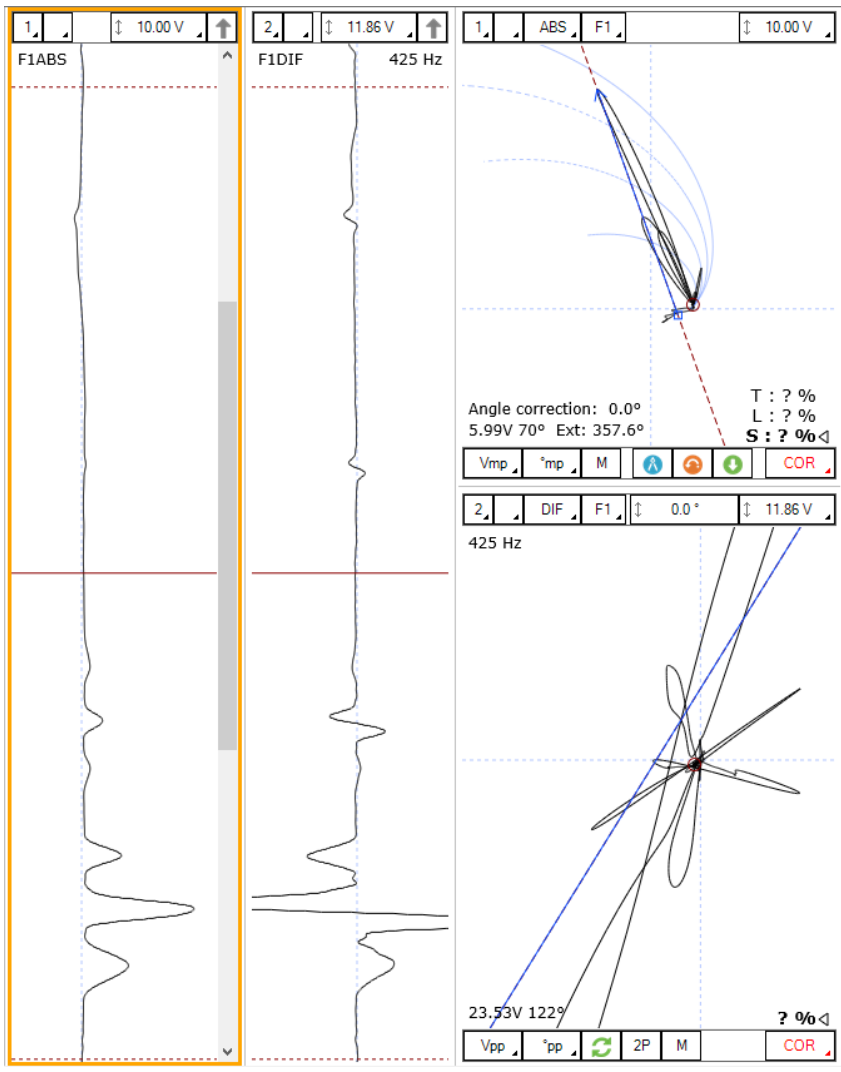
1 | 10.00 V

F1ABS

2 | 11.86 V

F1DIF 425 Hz

1 | ABS | F1 | 10.00 V

Angle correction: 0.0°
5.99V 70° Ext: 357.6°

T : ? %
L : ? %
S : ? %◁

Vmp | °mp | M | COR

2 | DIF | F1 | 0.0 ° | 11.86 V

425 Hz

23.53V 122°

? %◁

Vpp | °pp | 2P | M | COR